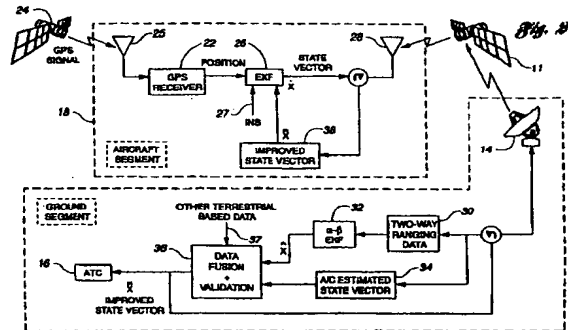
24
GPS SIGNAL
25
22
26
STATE VECTOR
28
Fig. 2
POSITION
GPS RECEIVER
EKF
$\hat{X}$
11
18
27
INS
$\hat{X}$
38
AIRCRAFT SEGMENT
IMPROVED STATE VECTOR
14
GROUND SEGMENT
OTHER TERRESTRIAL BASED DATA
32
30
37
$\alpha$-$\beta$ EKF
TWO-WAY RANGING DATA
16
ATC
36
DATA FUSION + VALIDATION
$\hat{X}$
$\hat{X}$
34
A/C ESTIMATED STATE VECTOR
IMPROVED STATE VECTOR